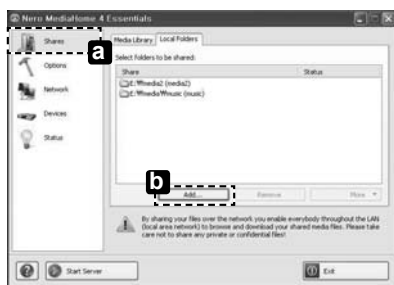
Nero MediaHome 4 Essentials

Shares
a
Options
Network
Devices
Status

Media Library | Local Folders

Select folders to be shared:

| Share | Status |
|---|---|
| C:\Media2 (media2) | |
| C:\Media\Music (music) | |

b
Add...
Remove
More

By sharing your files over the network you enable everybody throughout the LAN (local area network) to browse and download your shared media files. Please take care not to share any private or confidential files!

Start Server
Exit